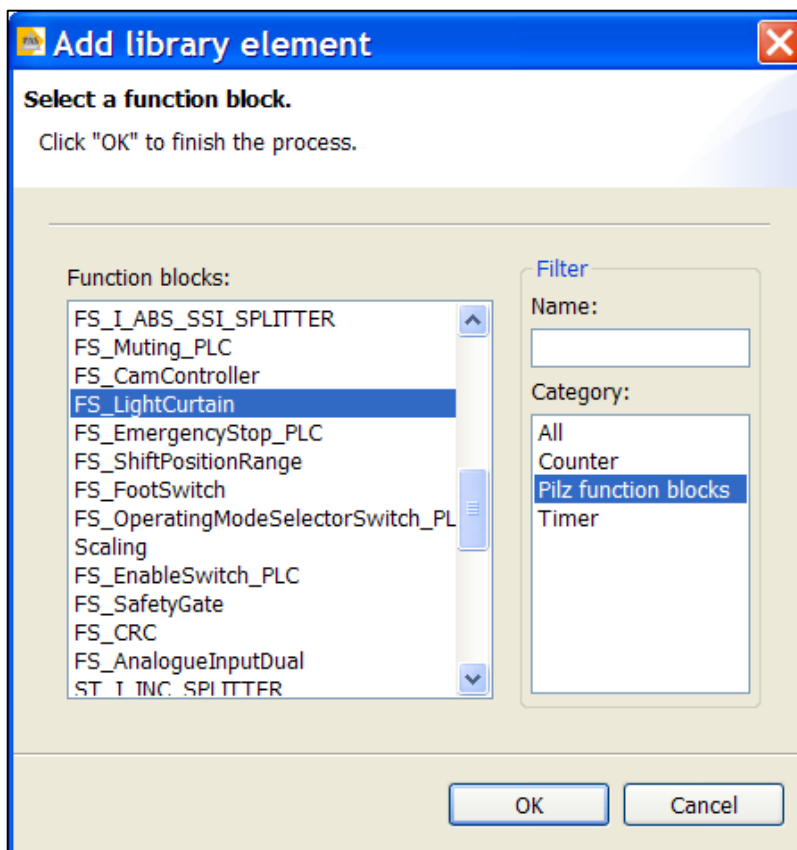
Add library element

Select a function block.

Click "OK" to finish the process.

Function blocks:

FS_I_ABS_SSI_SPLITTER
FS_Muting_PLC
FS_CamController
FS_LightCurtain
FS_EmergencyStop_PLC
FS_ShiftPositionRange
FS_FootSwitch
FS_OperatingModeSelectorSwitch_PL
Scaling
FS_EnableSwitch_PLC
FS_SafetyGate
FS_CRC
FS_AnalogueInputDual
ST_I_INC_SPLITTER

Filter

Name:

Category:

All
Counter
Pilz function blocks
Timer

OK

Cancel